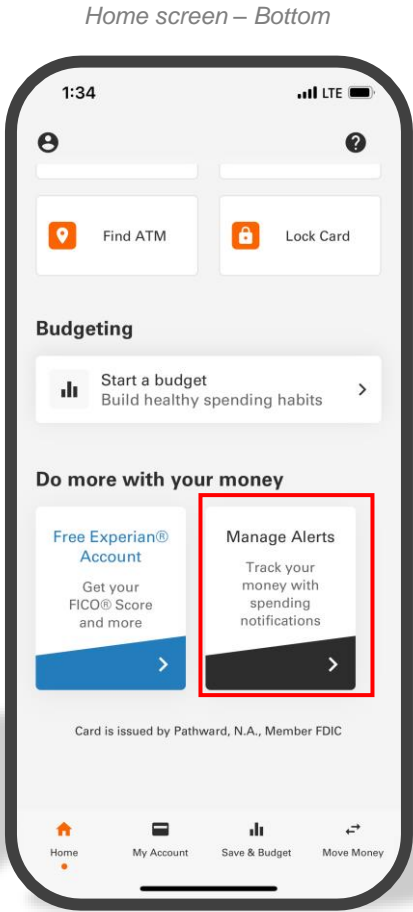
Home screen – Bottom

1:34

LTE

Find ATM

Lock Card

Budgeting

Start a budget
Build healthy spending habits

Do more with your money

Free Experian® Account

Get your FICO® Score and more

Manage Alerts

Track your money with spending notifications

Card is issued by Pathward, N.A., Member FDIC

Home

My Account

Save & Budget

Move Money